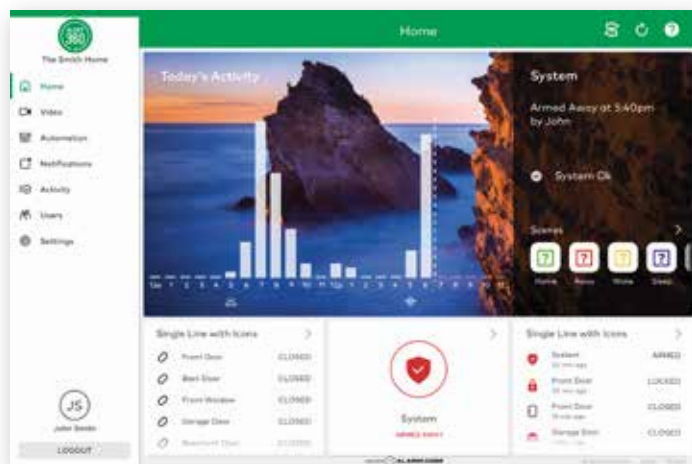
The Smith Home

Home
Video
Automation
Notifications
Activity
Users
Settings

JS
John Smith
LOGOUT

Home

Today's Activity

12a 1 2 3 4 5 6 7 8 9 10 11 12p 1 2 3 4 5 6 7 8 9 10 11

System

Armed Away at 5:40pm by John

System Ok

Scenes

Home Away Wake Sleep

Single Line with Icons

Front Door CLOSED
Back Door CLOSED
Front Window CLOSED
Garage Door CLOSED
Basement Door CLOSED

System
ARMED AWAY

Single Line with Icons

System ARMED
Front Door LOCKED
Front Door CLOSED
Garage Door CLOSED

ALARM.COM